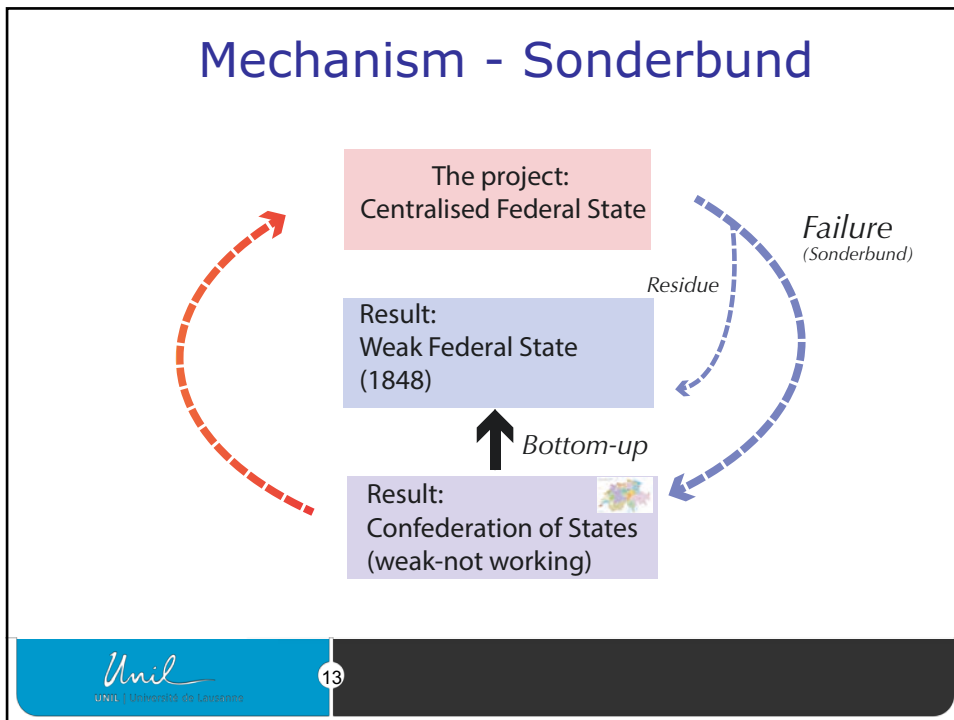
Mechanism - Sonderbund

The project:
Centralised Federal State

Failure
(Sonderbund)

Residue

Result:
Weak Federal State
(1848)

Bottom-up

Result:
Confederation of States
(weak-not working)

Unil
UNIL | Université de Lausanne

13